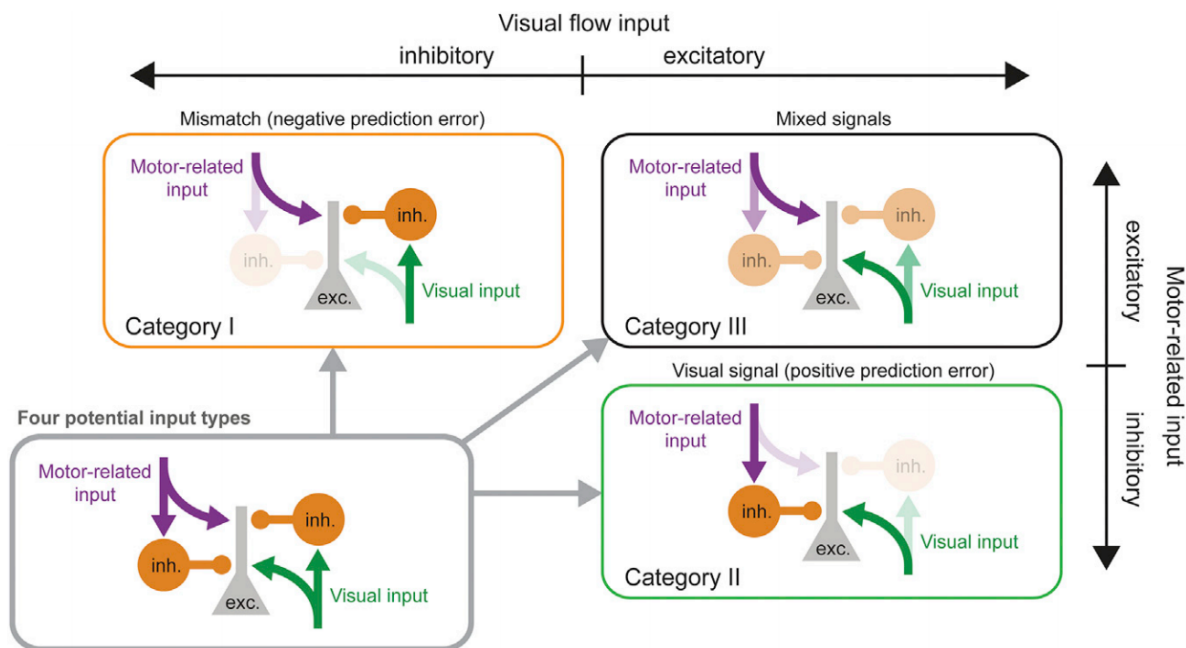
Visual flow input

inhibitory

excitatory

Mismatch (negative prediction error)

Motor-related input

inh.

inh.

exc.

Visual input

Category I

Mixed signals

Motor-related input

inh.

inh.

exc.

Visual input

Category III

Motor-related input

excitatory

inhibitory

Four potential input types

Motor-related input

inh.

inh.

exc.

Visual input

Visual signal (positive prediction error)

Motor-related input

inh.

inh.

exc.

Visual input

Category II